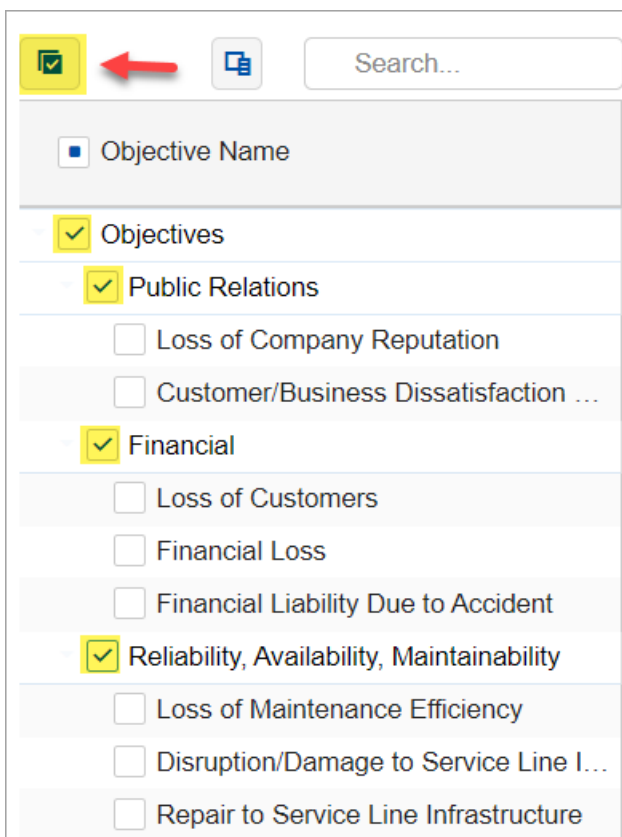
Search...

Objective Name

Objectives

Public Relations

Loss of Company Reputation

Customer/Business Dissatisfaction ...

Financial

Loss of Customers

Financial Loss

Financial Liability Due to Accident

Reliability, Availability, Maintainability

Loss of Maintenance Efficiency

Disruption/Damage to Service Line I...

Repair to Service Line Infrastructure